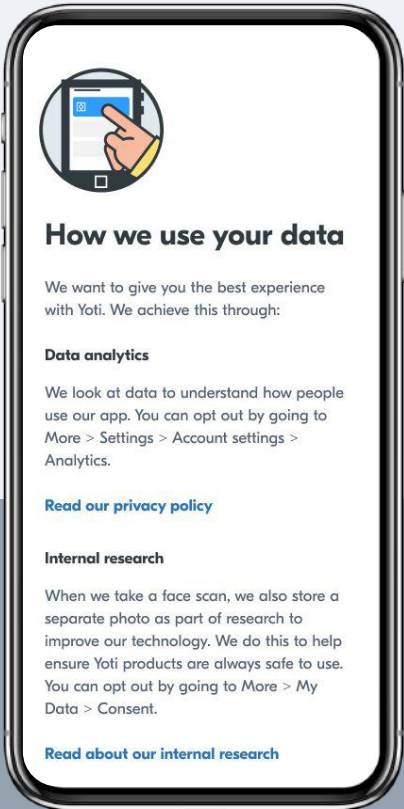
How we use your data

We want to give you the best experience with Yoti. We achieve this through:

Data analytics

We look at data to understand how people use our app. You can opt out by going to More > Settings > Account settings > Analytics.

Read our privacy policy

Internal research

When we take a face scan, we also store a separate photo as part of research to improve our technology. We do this to help ensure Yoti products are always safe to use. You can opt out by going to More > My Data > Consent.

Read about our internal research